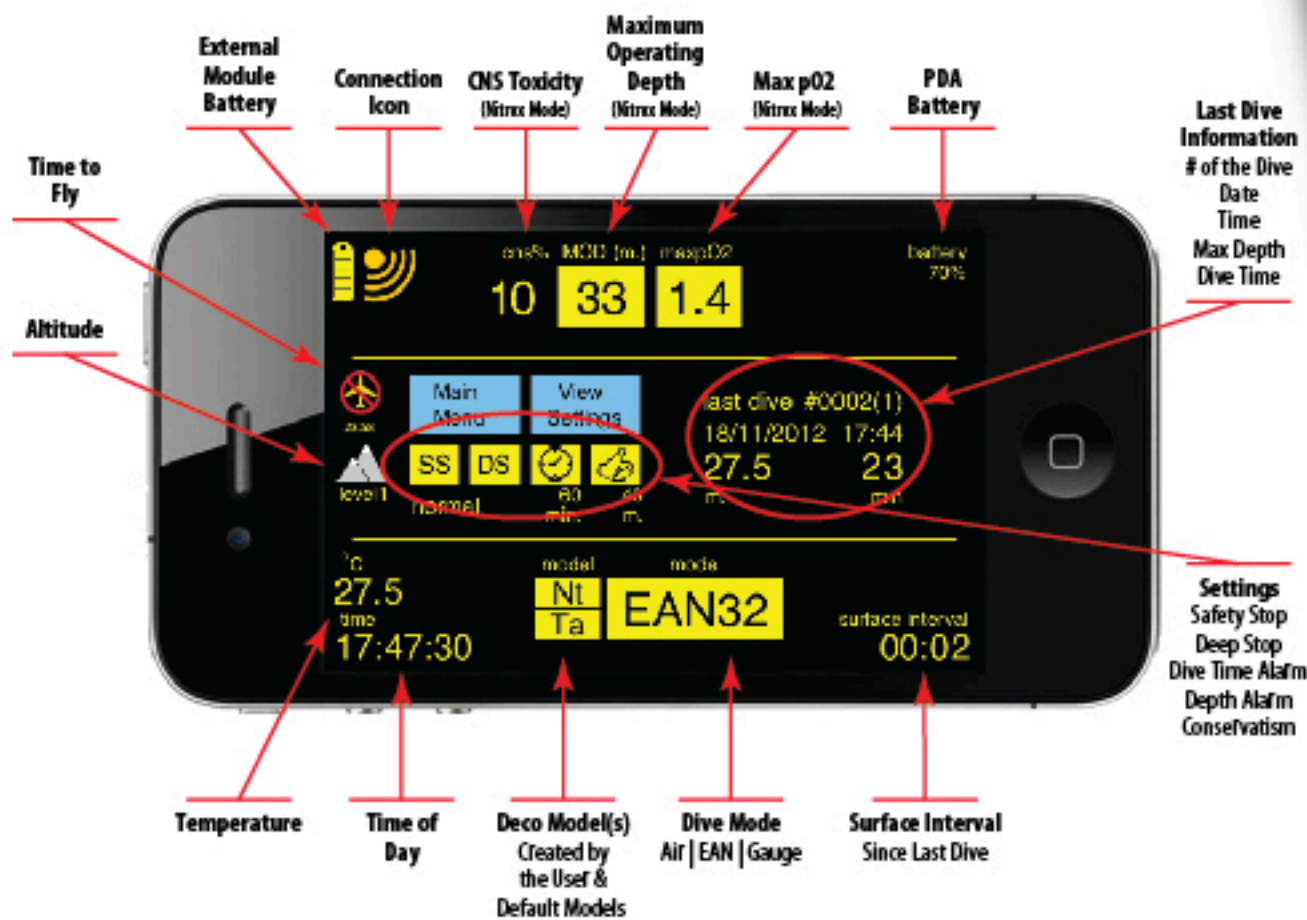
External Module Battery

Connection Icon

CNS Toxicity (Nitrox Mode)

Maximum Operating Depth (Nitrox Mode)

Max p02 (Nitrox Mode)

PDA Battery

Last Dive Information
# of the Dive
Date
Time
Max Depth
Dive Time

Time to Fly

Altitude

cns% MOD [m.] maxpO2
10 33 1.4

battery 70%

Main Menu

View Settings

last dive #0002(1)
18/11/2012 17:44
27.5 23
m. min

SS DS 60 min. 40 m.

level1
normal

°c
27.5
time
17:47:30

model
Nt
Ta

mode
EAN32

surface interval
00:02

Settings
Safety Stop
Deep Stop
Dive Time Alarm
Depth Alarm
Conservatism

Temperature

Time of Day

Deco Model(s)
Created by the User & Default Models

Dive Mode
Air | EAN | Gauge

Surface Interval
Since Last Dive